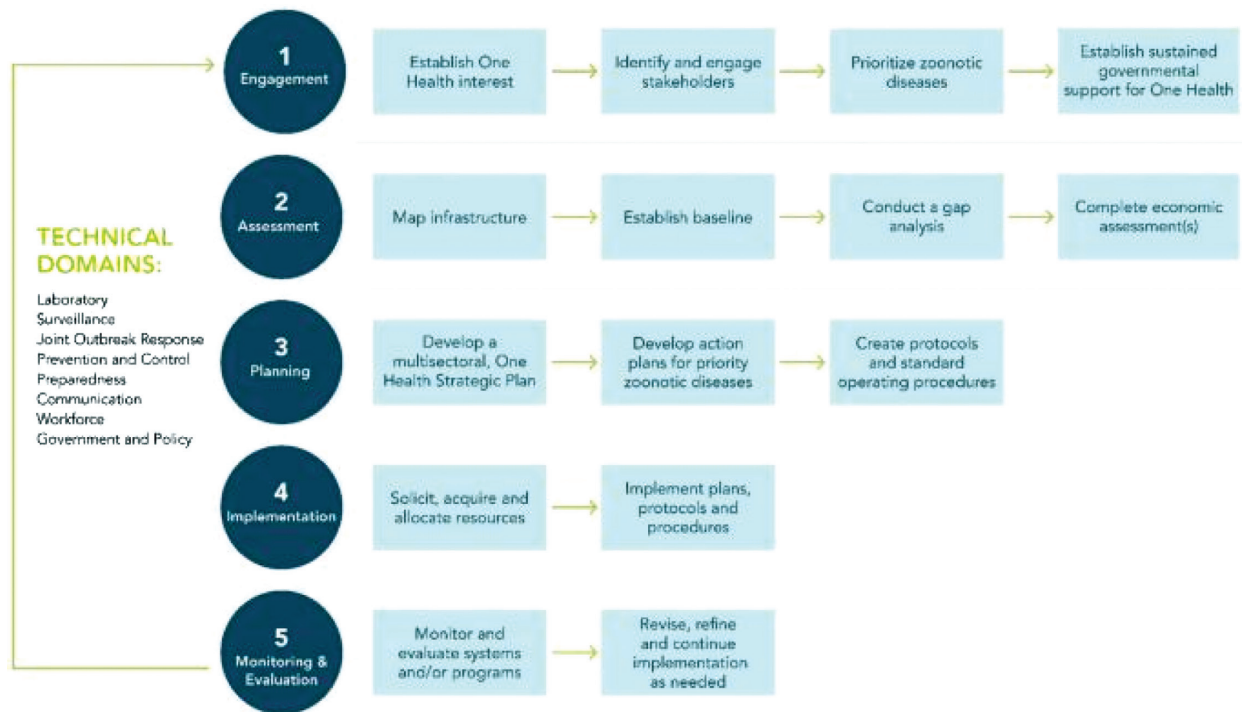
TECHNICAL DOMAINS:

Laboratory
Surveillance
Joint Outbreak Response
Prevention and Control
Preparedness
Communication
Workforce
Government and Policy

1
Engagement

Establish One Health interest

Identify and engage stakeholders

Prioritize zoonotic diseases

Establish sustained governmental support for One Health

2
Assessment

Map infrastructure

Establish baseline

Conduct a gap analysis

Complete economic assessment(s)

3
Planning

Develop a multisectoral, One Health Strategic Plan

Develop action plans for priority zoonotic diseases

Create protocols and standard operating procedures

4
Implementation

Solicit, acquire and allocate resources

Implement plans, protocols and procedures

5
Monitoring & Evaluation

Monitor and evaluate systems and/or programs

Revise, refine and continue implementation as needed